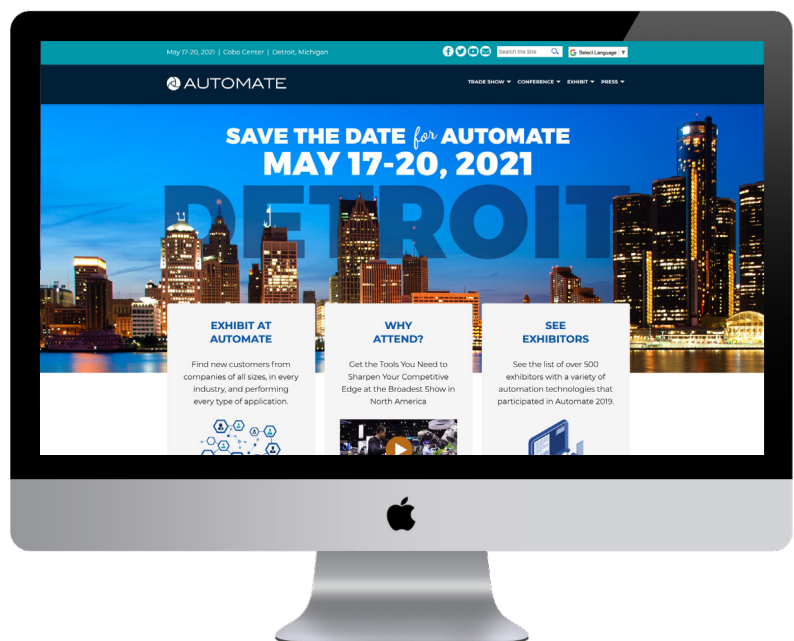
May 17-20, 2021 | Cobo Center | Detroit, Michigan

Search the Site

Select Language | ▼

AUTOMATE

TRADE SHOW ▾ CONFERENCE ▾ EXHIBIT ▾ PRESS ▾

SAVE THE DATE for AUTOMATE
MAY 17-20, 2021
DETROIT

EXHIBIT AT AUTOMATE

Find new customers from companies of all sizes, in every industry, and performing every type of application.

WHY ATTEND?

Get the Tools You Need to Sharpen Your Competitive Edge at the Broadest Show in North America

SEE EXHIBITORS

See the list of over 500 exhibitors with a variety of automation technologies that participated in Automate 2019.